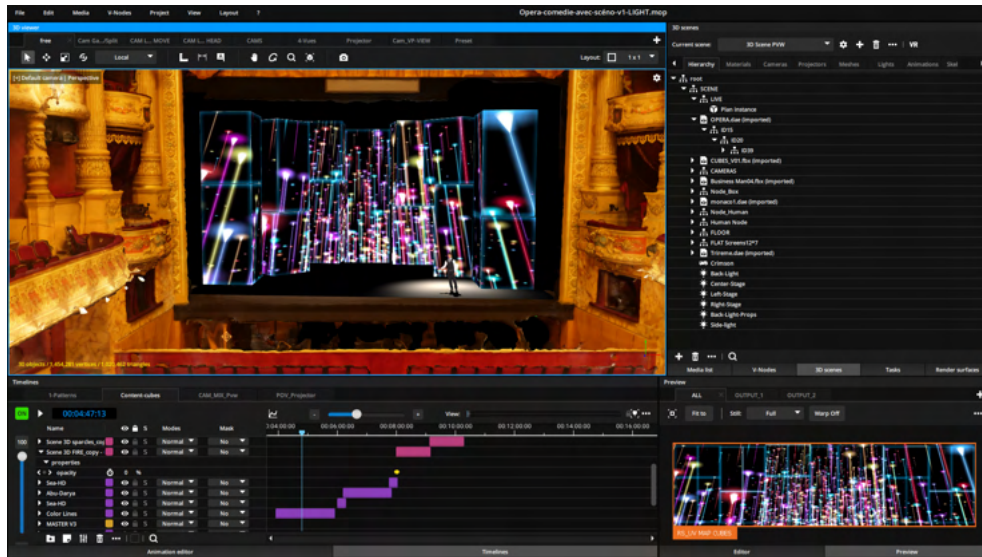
File Edit Media V-Nodes Project View Layout ?

Opera-comedie-avec-scéno-v1-LIGHT.mop

3D viewer

Free Cam_Ga...flight CAM L... MOVE CAM L... HEAD CAM3 4-Vues Projector Cam_VP-VIEW Presets

Local

Layout: 1 x 1

[+] Default camera | Perspective

3D objects | 1,454,281 vertices | 1,03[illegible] triangles

3D scenes

Current scene: 3D Scene PVW

VR

Hierarchy Materials Cameras Projectors Meshes Lights Animations Skel

root
SCENE
LIVE
Plan instance
OPERA.dae (imported)
ID15
ID20
ID39
CUBES_V01.fbx (imported)
CAMERAS
Business Man04.fbx (imported)
Node_Box
monaco1.dae (imported)
Node_Human
Human Node
FLOOR
FLAT Screens12*7
Trireme.dae (imported)
Crimson
Back-Light
Center-Stage
Left-Stage
Right-Stage
Back-Light-Props
Side-light

Media list V-Nodes 3D scenes Tasks Render surfaces

Timelines

1-Patterns Content-cubes CAM_MIX_Pvw PDV_Projector

ON 00:04:47:13

View: 1

Name Modes Mask

100 Scene 3D sparcles_cu... S Normal No
Scene 3D FIRE_copy-... S Normal No
properties
opacity 0 %
Sea-HD S Normal No
Abu-Darya S Normal No
Sea-HD S Normal No
Color Lines S Normal No
MASTER V3 S Normal No

0:04:00:00 00:06:00:00 00:08:00:00 00:10:00:00 00:12:00:00 00:14:00:00 00:16:00:00

Animation editor Timelines

Preview

ALL OUTPUT_1 OUTPUT_2

Fit to Still Full Warp Off

RS_UV MAP CUBES

Editor Preview